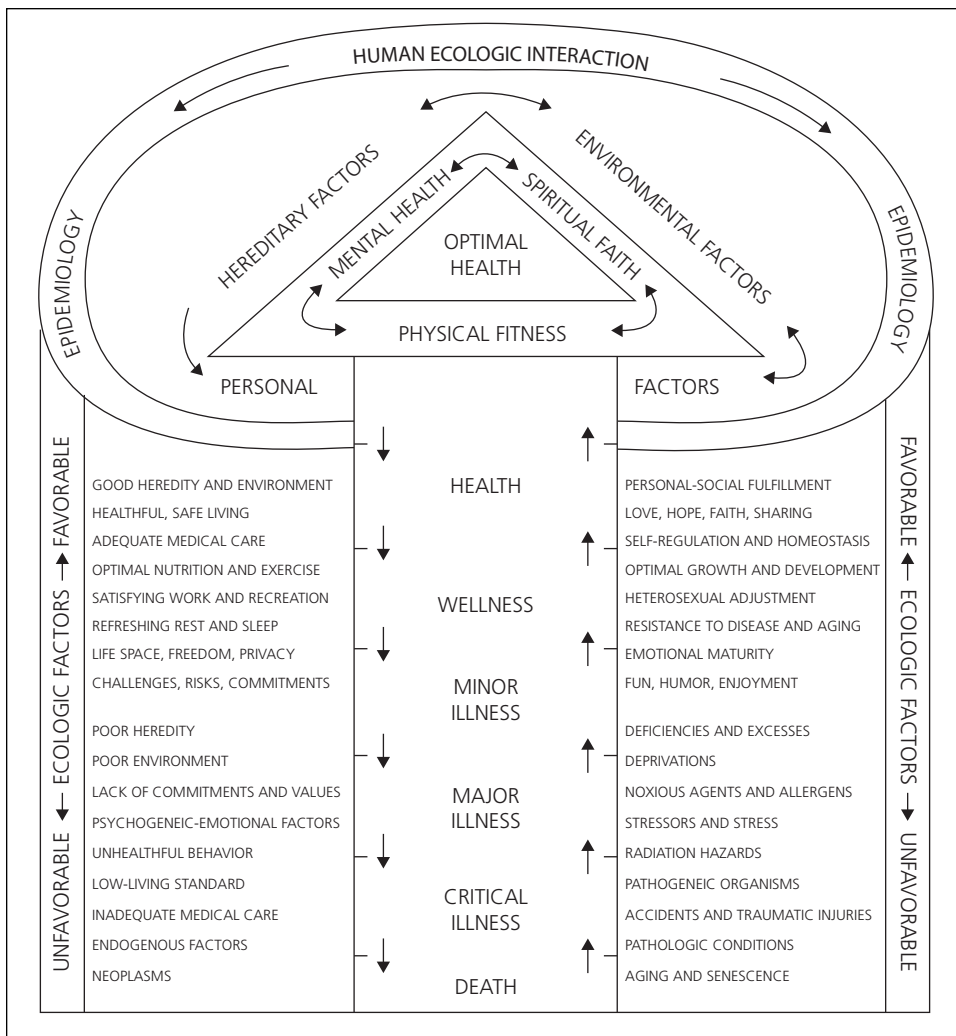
HUMAN ECOLOGIC INTERACTION

EPIDEMIOLOGY

HEREDITARY FACTORS

MENTAL HEALTH

SPIRITUAL FAITH

ENVIRONMENTAL FACTORS

EPIDEMIOLOGY

OPTIMAL HEALTH

PHYSICAL FITNESS

PERSONAL

FACTORS

UNFAVORABLE ← ECOLOGIC FACTORS → FAVORABLE

GOOD HEREDITY AND ENVIRONMENT
HEALTHFUL, SAFE LIVING
ADEQUATE MEDICAL CARE
OPTIMAL NUTRITION AND EXERCISE
SATISFYING WORK AND RECREATION
REFRESHING REST AND SLEEP
LIFE SPACE, FREEDOM, PRIVACY
CHALLENGES, RISKS, COMMITMENTS

POOR HEREDITY
POOR ENVIRONMENT
LACK OF COMMITMENTS AND VALUES
PSYCHOGENEIC-EMOTIONAL FACTORS
UNHEALTHFUL BEHAVIOR
LOW-LIVING STANDARD
INADEQUATE MEDICAL CARE
ENDOGENOUS FACTORS
NEOPLASMS

HEALTH

WELLNESS

MINOR ILLNESS

MAJOR ILLNESS

CRITICAL ILLNESS

DEATH

PERSONAL-SOCIAL FULFILLMENT
LOVE, HOPE, FAITH, SHARING
SELF-REGULATION AND HOMEOSTASIS
OPTIMAL GROWTH AND DEVELOPMENT
HETEROSEXUAL ADJUSTMENT
RESISTANCE TO DISEASE AND AGING
EMOTIONAL MATURITY
FUN, HUMOR, ENJOYMENT

DEFICIENCIES AND EXCESSES
DEPRIVATIONS
NOXIOUS AGENTS AND ALLERGENS
STRESSORS AND STRESS
RADIATION HAZARDS
PATHOGENEIC ORGANISMS
ACCIDENTS AND TRAUMATIC INJURIES
PATHOLOGIC CONDITIONS
AGING AND SENESCENCE

FAVORABLE ← ECOLOGIC FACTORS → UNFAVORABLE